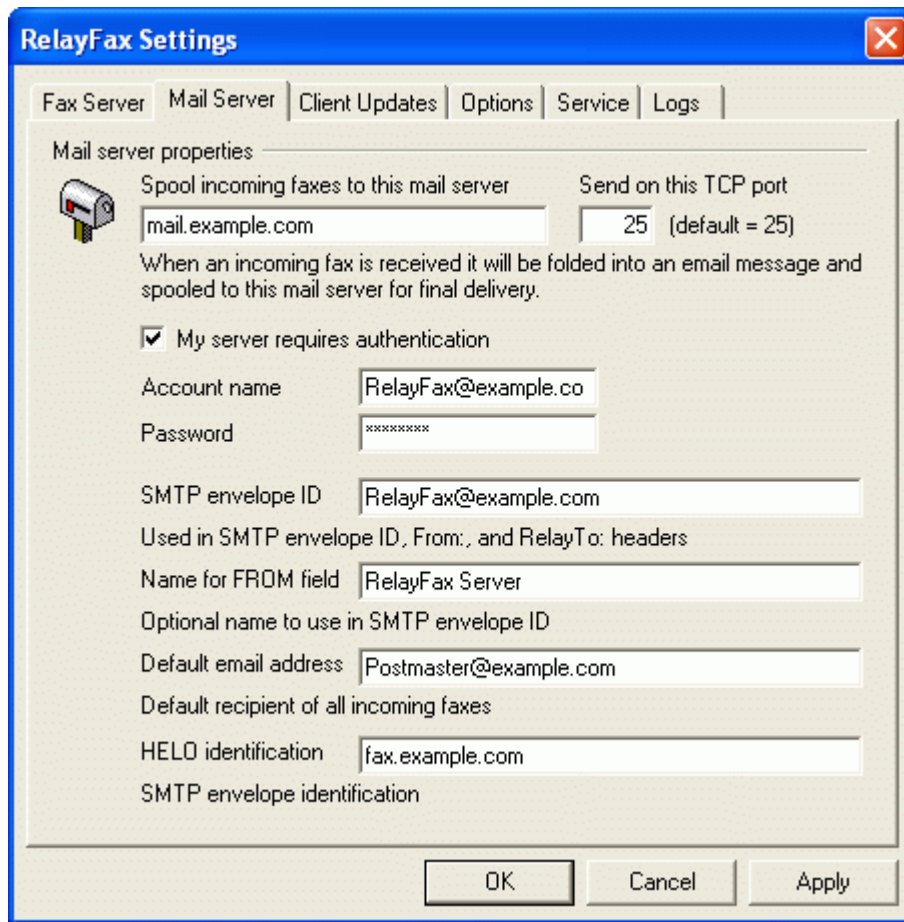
RelayFax Settings

Fax Server | Mail Server | Client Updates | Options | Service | Logs

Mail server properties

Spool incoming faxes to this mail server
mail.example.com

Send on this TCP port
25 (default = 25)

When an incoming fax is received it will be folded into an email message and spooled to this mail server for final delivery.

My server requires authentication

Account name RelayFax@example.co

Password ********

SMTP envelope ID RelayFax@example.com

Used in SMTP envelope ID, From:, and RelayTo: headers

Name for FROM field RelayFax Server

Optional name to use in SMTP envelope ID

Default email address Postmaster@example.com

Default recipient of all incoming faxes

HELO identification fax.example.com

SMTP envelope identification

OK Cancel Apply